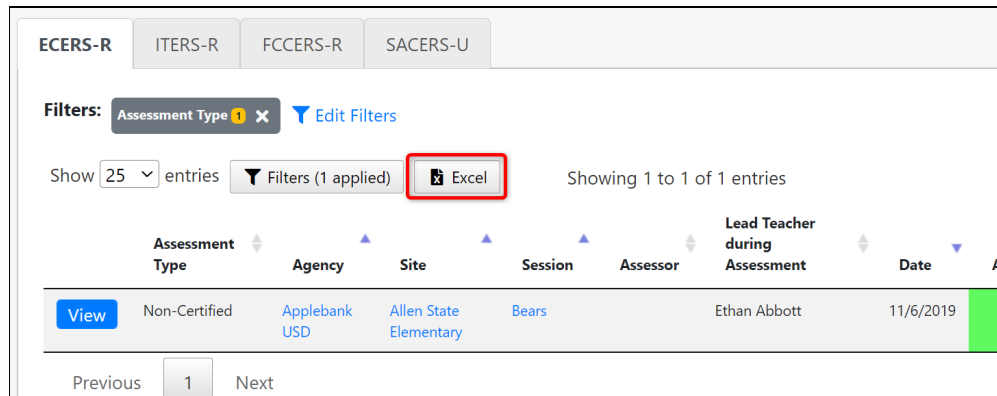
ECERS-R | ITERS-R | FCCERS-R | SACERS-U

Filters: Assessment Type 1 ✕ Edit Filters

Show 25 entries Filters (1 applied) Excel Showing 1 to 1 of 1 entries

| | Assessment Type | Agency | Site | Session | Assessor | Lead Teacher during Assessment | Date |
|---|---|---|---|---|---|---|---|
| View | Non-Certified | Applebank USD | Allen State Elementary | Bears | | Ethan Abbott | 11/6/2019 |

Previous 1 Next